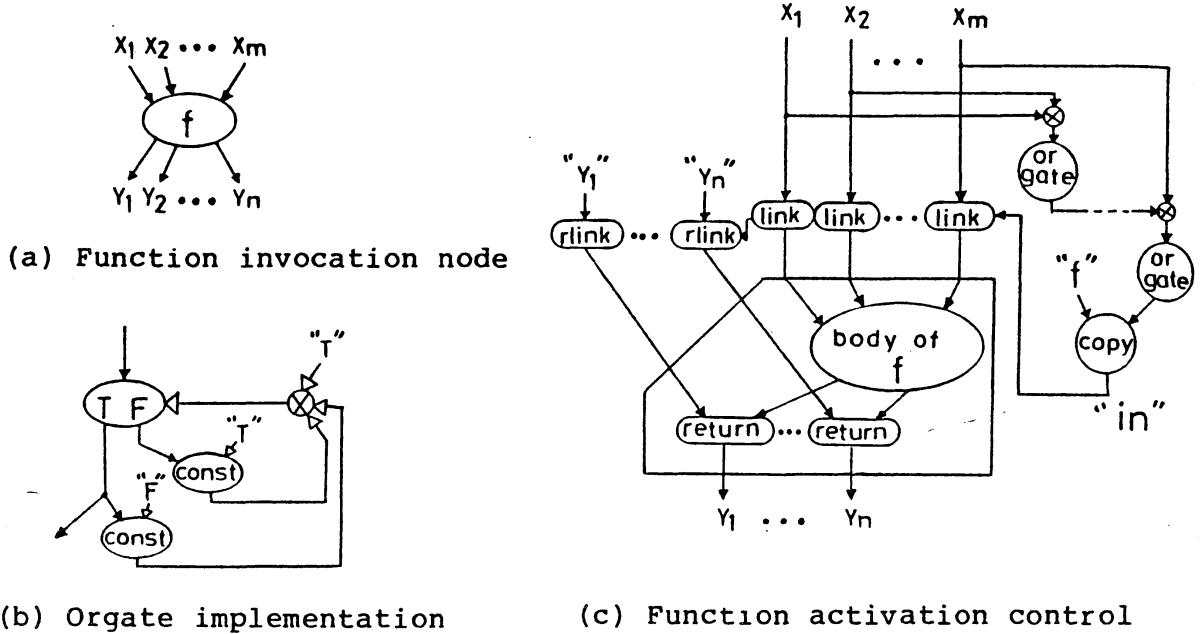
$x_1$ $x_2$ • • • $x_m$

f

$y_1$ $y_2$ • • • $y_n$

(a) Function invocation node

"T"

T F

"T"

const

"F"

const

(b) Orgate implementation

$x_1$ $x_2$ $x_m$

• • •

"$y_1$" "$y_n$"

rlink • • • rlink

link link • • • link

or gate

or gate

"f"

copy

body of f

return • • • return

$y_1$ • • • $y_n$

"in"

(c) Functıon activation control